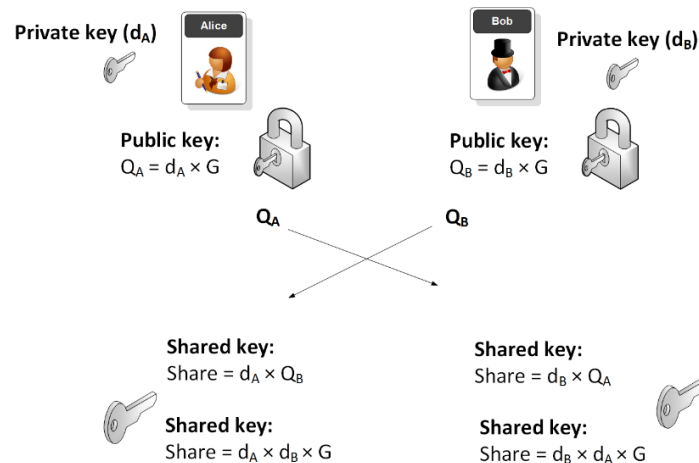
Private key ($d_A$)

Alice

Bob

Private key ($d_B$)

Public key:
$Q_A = d_A \times G$

Public key:
$Q_B = d_B \times G$

$Q_A$

$Q_B$

Shared key:
Share = $d_A \times Q_B$

Shared key:
Share = $d_B \times Q_A$

Shared key:
Share = $d_A \times d_B \times G$

Shared key:
Share = $d_B \times d_A \times G$